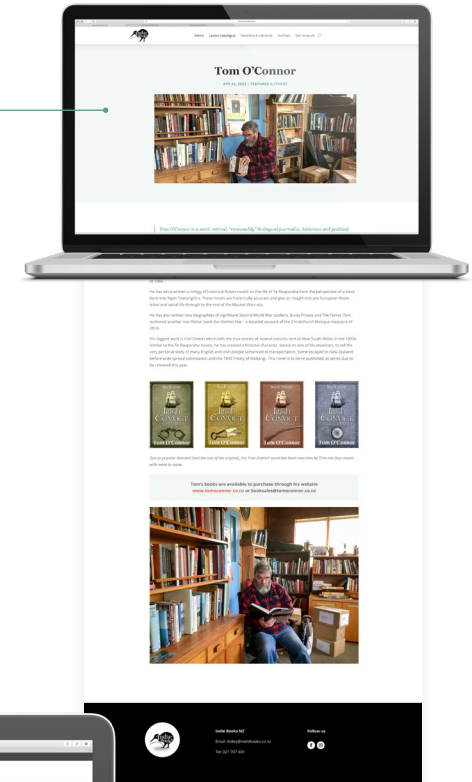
Home Latest Catalogue Retailers & Libraries Authors Get in touch

Tom O'Connor

APR 20, 2023 | FEATURED AUTHORS

Tom O'Connor is a semi-retired, "reasonably" bi-lingual journalist, historian and political

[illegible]

He has since written a trilogy of historical fiction novels on the life of Te Rauparaha from the perspective of a slave born into Ngati Toarangatira. These novels are historically accurate and give an insight into pre-European Maori tribal and social life through to the end of the Musket Wars era.

He has also written two biographies of significant Second World War soldiers, Bunty Preece and The Ferret. Tom authored another non-fiction book Our Darkest Day – a detailed account of the Christchurch Mosque massacre of 2019.

His biggest work is Irish Convict which tells the true stories of several convicts sent to New South Wales in the 1830s. Similar to the Te Rauparaha novels, he has created a fictional character, based on one of his ancestors, to tell the very personal story of many English and Irish people sentenced to transportation. Some escaped to New Zealand before wide spread colonisation and the 1840 Treaty of Waitangi. This novel is to be re-published as seven due to be released this year.

Irish Convict Tom O'Connor

Irish Convict Tom O'Connor

Irish Convict Tom O'Connor

Irish Convict Tom O'Connor

Due to popular demand (and the size of the original), the 'Irish Convict' novel has been rewritten by Tom into four novels with more to come.

Tom's books are available to purchase through his website www.tomoconnor.co.nz or booksales@tomoconnor.co.nz

Indie Books NZ

Email: lesley@indiebooks.co.nz

Tel: 021 797 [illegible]

Follow us